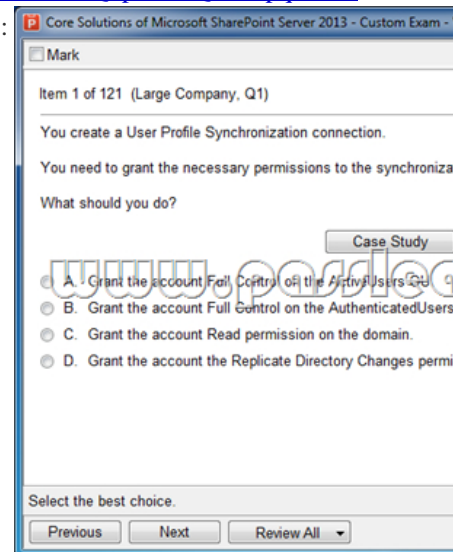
:

P Core Solutions of Microsoft SharePoint Server 2013 - Custom Exam -

Mark

Item 1 of 121 (Large Company, Q1)

You create a User Profile Synchronization connection.

You need to grant the necessary permissions to the synchroniza

What should you do?

Case Study

www.passleo

A. Grant the account Full Control on the ActiveUsers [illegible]

B. Grant the account Full Control on the AuthenticatedUsers

C. Grant the account Read permission on the domain.

D. Grant the account the Replicate Directory Changes permi

Select the best choice.

Previous Next Review All